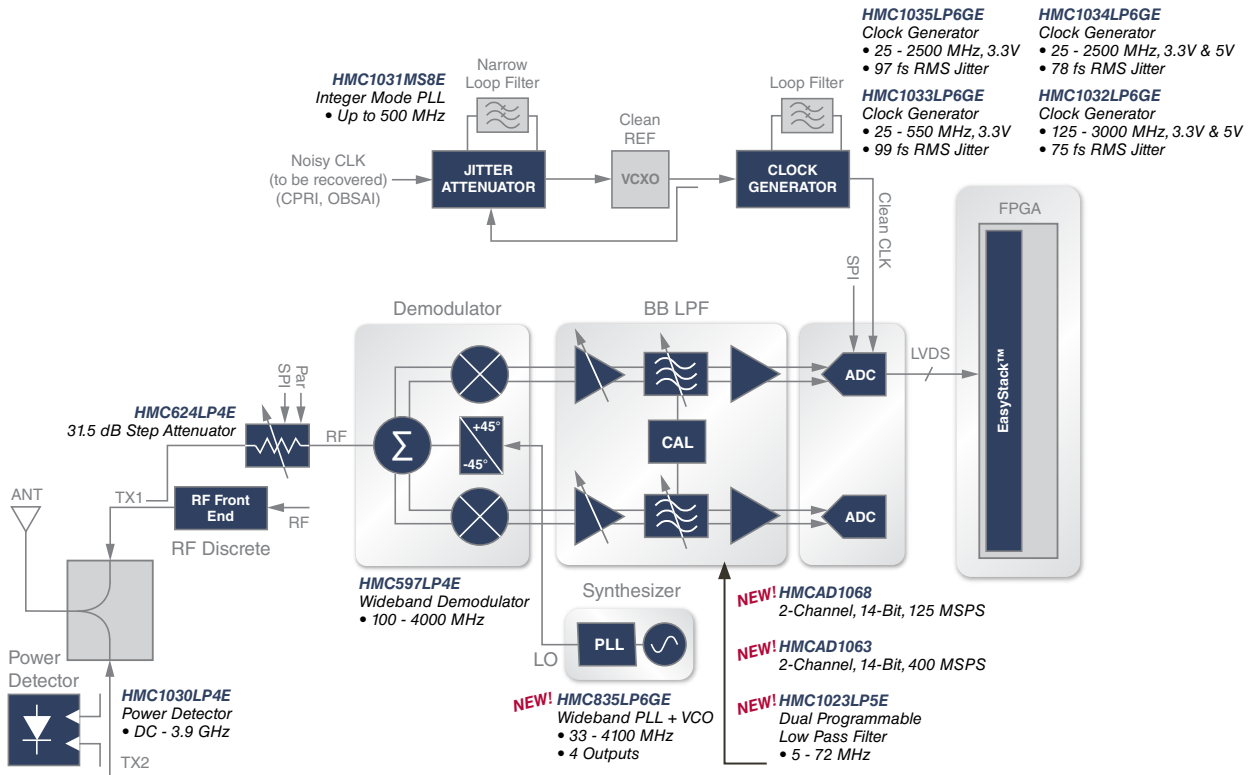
HMC1035LP6GE
Clock Generator
• 25 - 2500 MHz, 3.3V
• 97 fs RMS Jitter

HMC1034LP6GE
Clock Generator
• 25 - 2500 MHz, 3.3V & 5V
• 78 fs RMS Jitter

HMC1033LP6GE
Clock Generator
• 25 - 550 MHz, 3.3V
• 99 fs RMS Jitter

HMC1032LP6GE
Clock Generator
• 125 - 3000 MHz, 3.3V & 5V
• 75 fs RMS Jitter

HMC1031MS8E
Integer Mode PLL
• Up to 500 MHz

Narrow Loop Filter

Clean REF

Loop Filter

Noisy CLK (to be recovered) (CPRI, OBSAI)

JITTER ATTENUATOR

VCXO

CLOCK GENERATOR

Clean CLK

SPI

FPGA

Demodulator

BB LPF

LVDS

ADC

EasyStack™

SPI Par

HMC624LP4E
31.5 dB Step Attenuator

RF

+45°
-45°

CAL

ANT

TX1

RF Front End

RF

RF Discrete

ADC

HMC597LP4E
Wideband Demodulator
• 100 - 4000 MHz

Synthesizer

NEW! HMCAD1068
2-Channel, 14-Bit, 125 MSPS

PLL

LO

NEW! HMCAD1063
2-Channel, 14-Bit, 400 MSPS

Power Detector

HMC1030LP4E
Power Detector
• DC - 3.9 GHz

NEW! HMC835LP6GE
Wideband PLL + VCO
• 33 - 4100 MHz
• 4 Outputs

NEW! HMC1023LP5E
Dual Programmable
Low Pass Filter
• 5 - 72 MHz

TX2